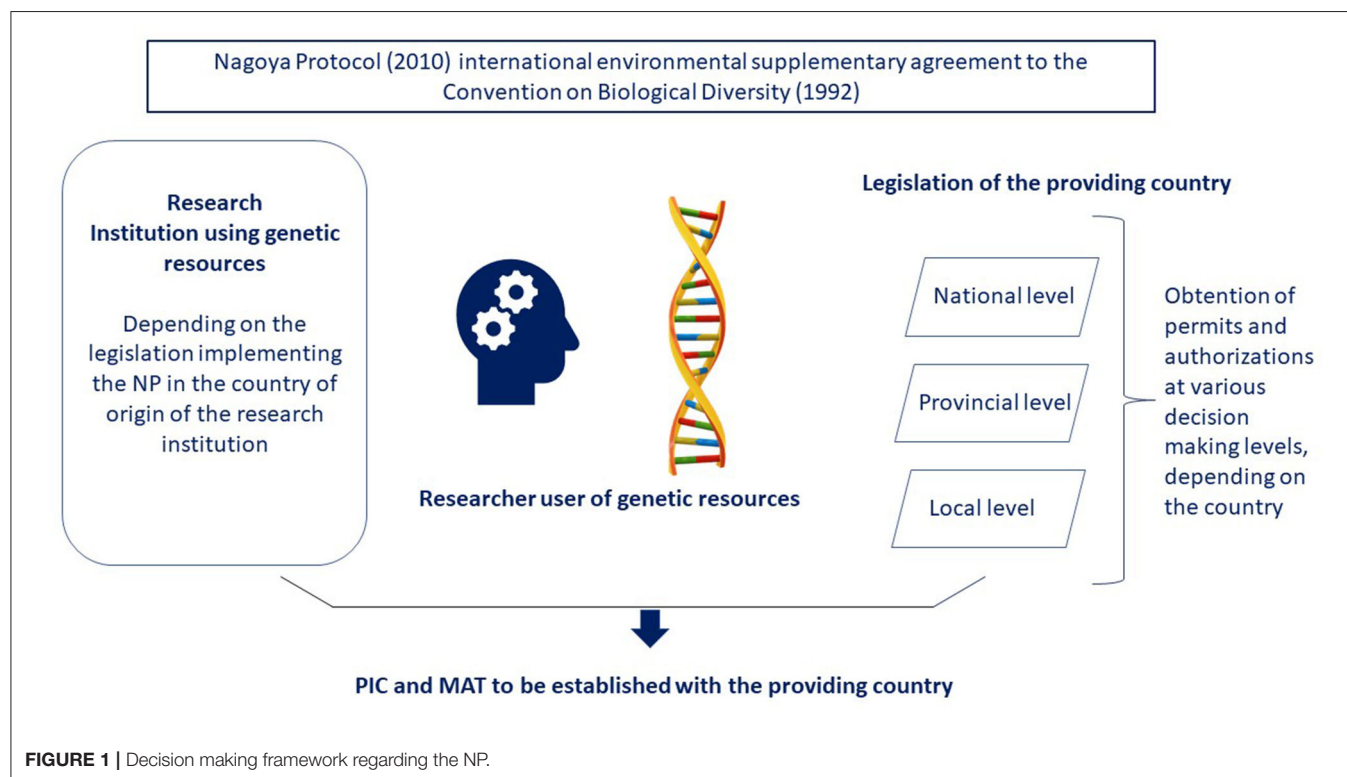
Nagoya Protocol (2010) international environmental supplementary agreement to the Convention on Biological Diversity (1992)

Research Institution using genetic resources

Depending on the legislation implementing the NP in the country of origin of the research institution

Researcher user of genetic resources

Legislation of the providing country

National level

Provincial level

Local level

Obtention of permits and authorizations at various decision making levels, depending on the country

PIC and MAT to be established with the providing country

FIGURE 1 | Decision making framework regarding the NP.